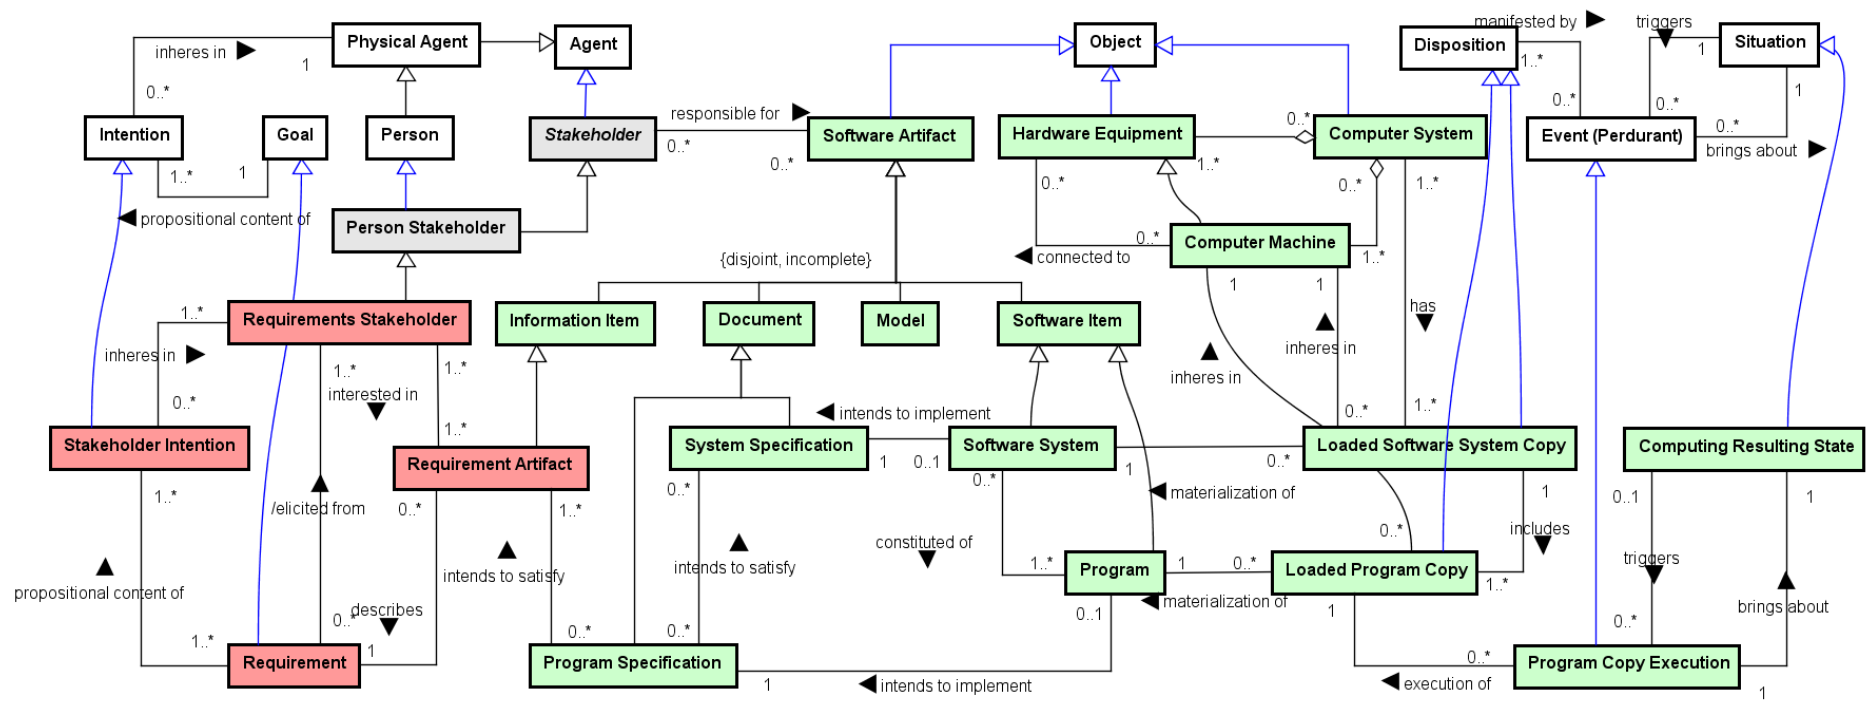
Physical Agent
Agent
Object
Disposition
manifested by
triggers
Situation
inheres in
1
0..*
Intention
Goal
Person
Stakeholder
responsible for
0..*
Software Artifact
0..*
Hardware Equipment
0..*
Computer System
1..*
0..*
1
Event (Perdurant)
0..*
0..*
1
brings about
1..*
1
propositional content of
Person Stakeholder
{disjoint, incomplete}
0..*
1..*
0..*
connected to
0..*
Computer Machine
1..*
1
1
1..*
Requirements Stakeholder
Information Item
Document
Model
Software Item
has
inheres in
1..*
inheres in
inheres in
1..*
interested in
0..*
1..*
0..*
1..*
intends to implement
Stakeholder Intention
Requirement Artifact
System Specification
1
0..1
Software System
Loaded Software System Copy
Computing Resulting State
1..*
/elicited from
0..*
1..*
0..*
0..*
1
0..*
materialization of
1
0..1
1
intends to satisfy
intends to satisfy
constituted of
0..*
includes
propositional content of
describes
1..*
Program
1
0..*
Loaded Program Copy
triggers
0..*
materialization of
1..*
brings about
1..*
0..*
1
0..*
0..*
0..1
1
0..*
Requirement
Program Specification
Program Copy Execution
1
intends to implement
execution of
1